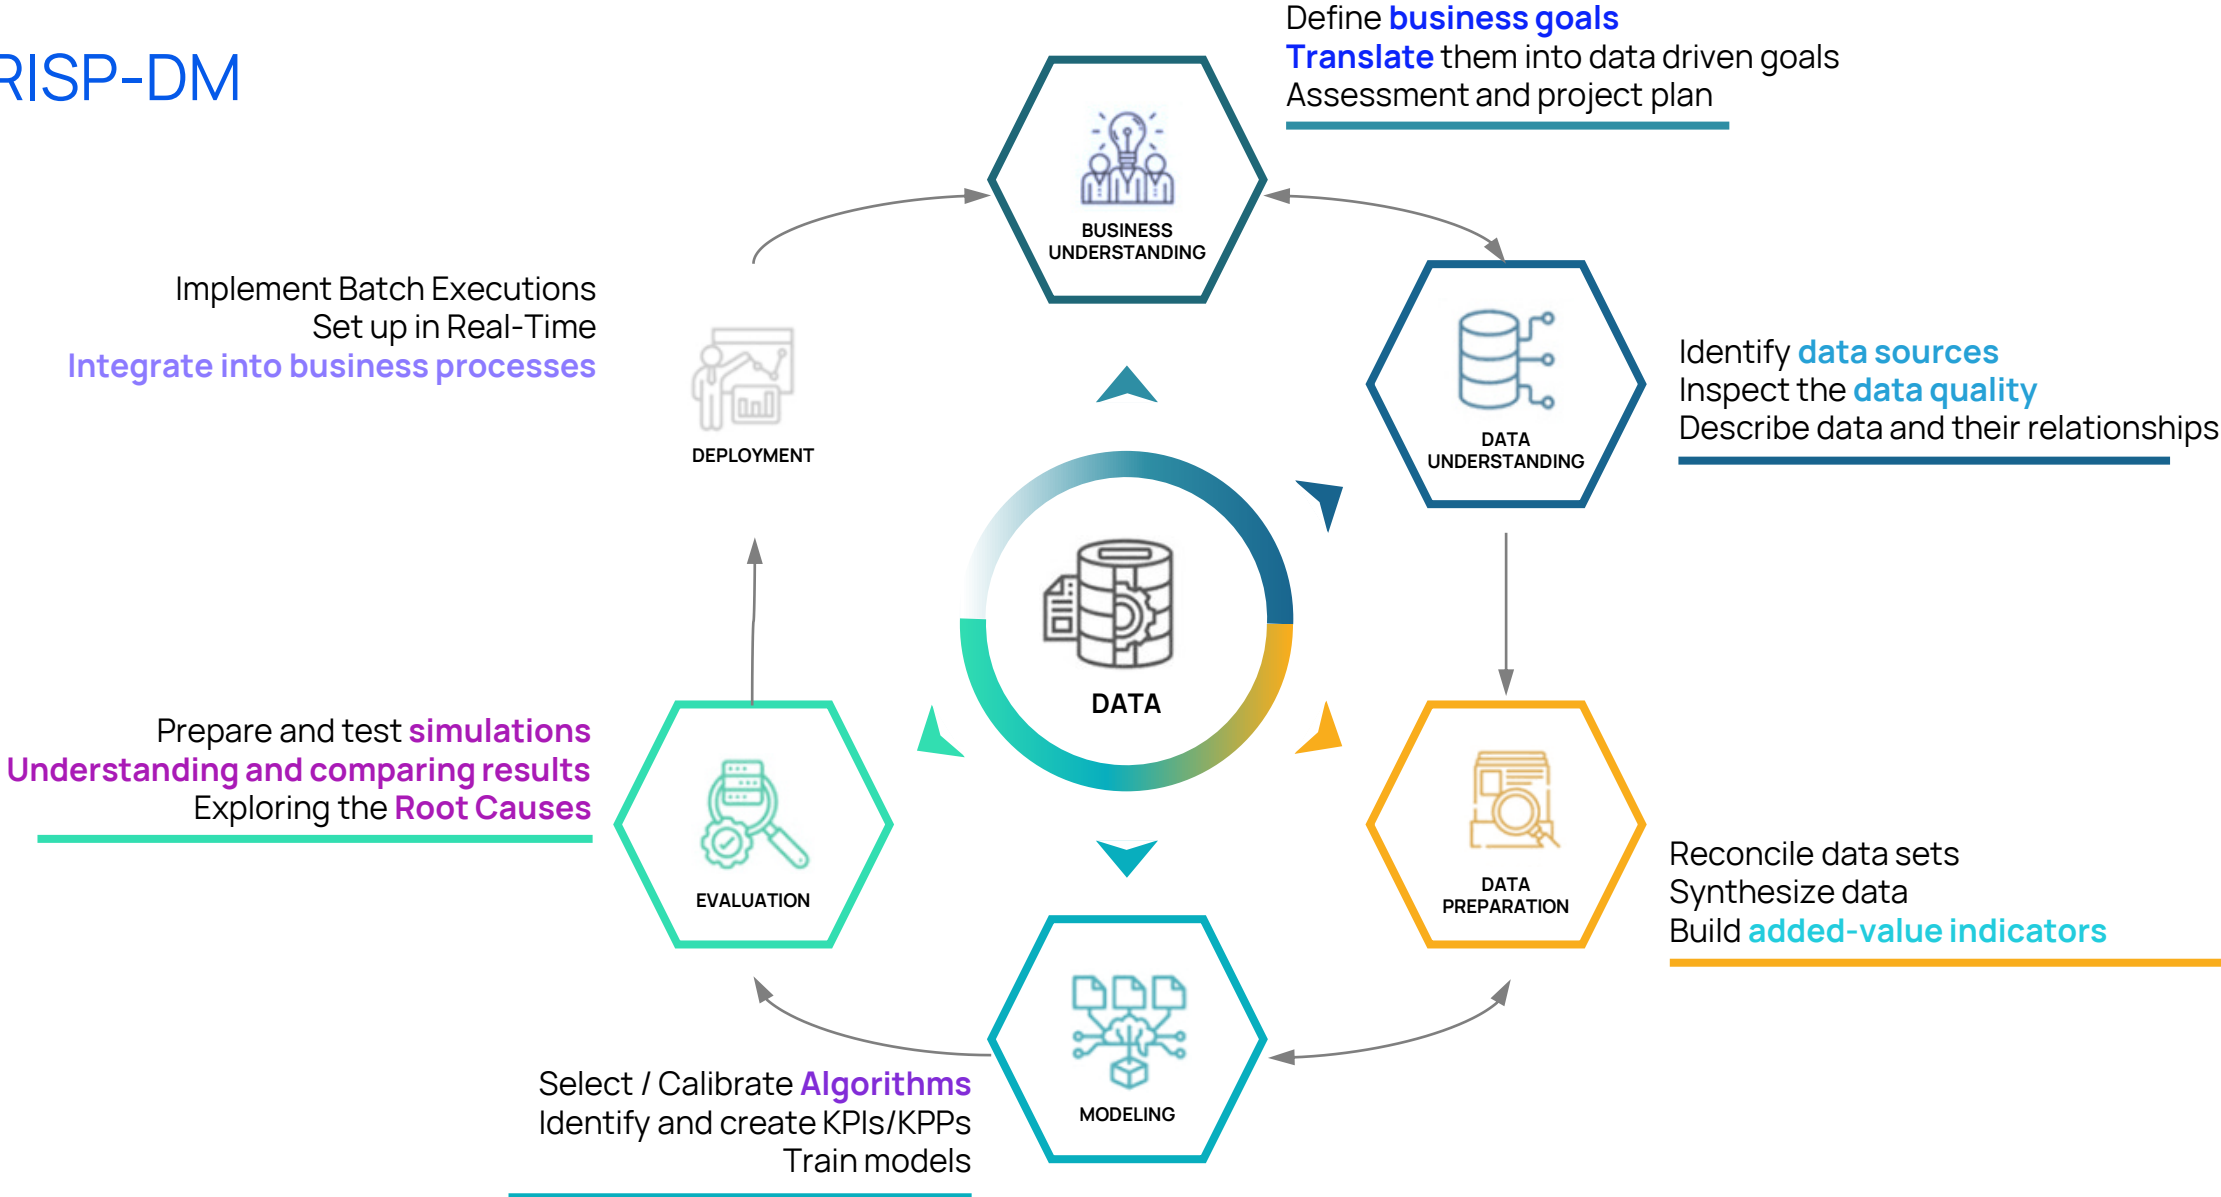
RISP-DM

Define business goals
Translate them into data driven goals
Assessment and project plan

BUSINESS UNDERSTANDING

Implement Batch Executions
Set up in Real-Time
Integrate into business processes

DEPLOYMENT

DATA UNDERSTANDING

Identify data sources
Inspect the data quality
Describe data and their relationships

DATA

Prepare and test simulations
Understanding and comparing results
Exploring the Root Causes

EVALUATION

DATA PREPARATION

Reconcile data sets
Synthesize data
Build added-value indicators

MODELING

Select / Calibrate Algorithms
Identify and create KPIs/KPPs
Train models